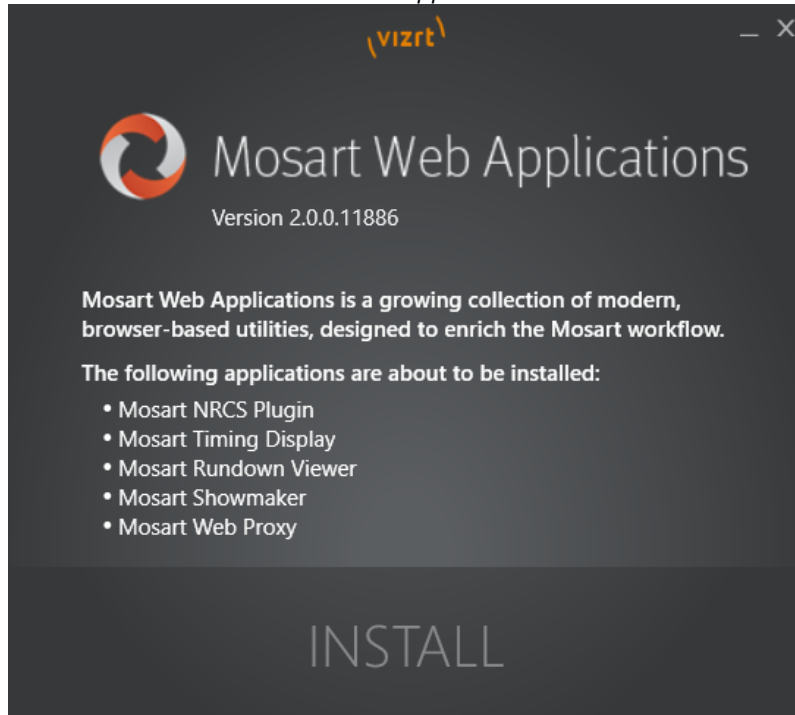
vizrt

_ ×

Mosart Web Applications

Version 2.0.0.11886

Mosart Web Applications is a growing collection of modern, browser-based utilities, designed to enrich the Mosart workflow.

The following applications are about to be installed:

• Mosart NRCS Plugin
• Mosart Timing Display
• Mosart Rundown Viewer
• Mosart Showmaker
• Mosart Web Proxy

INSTALL